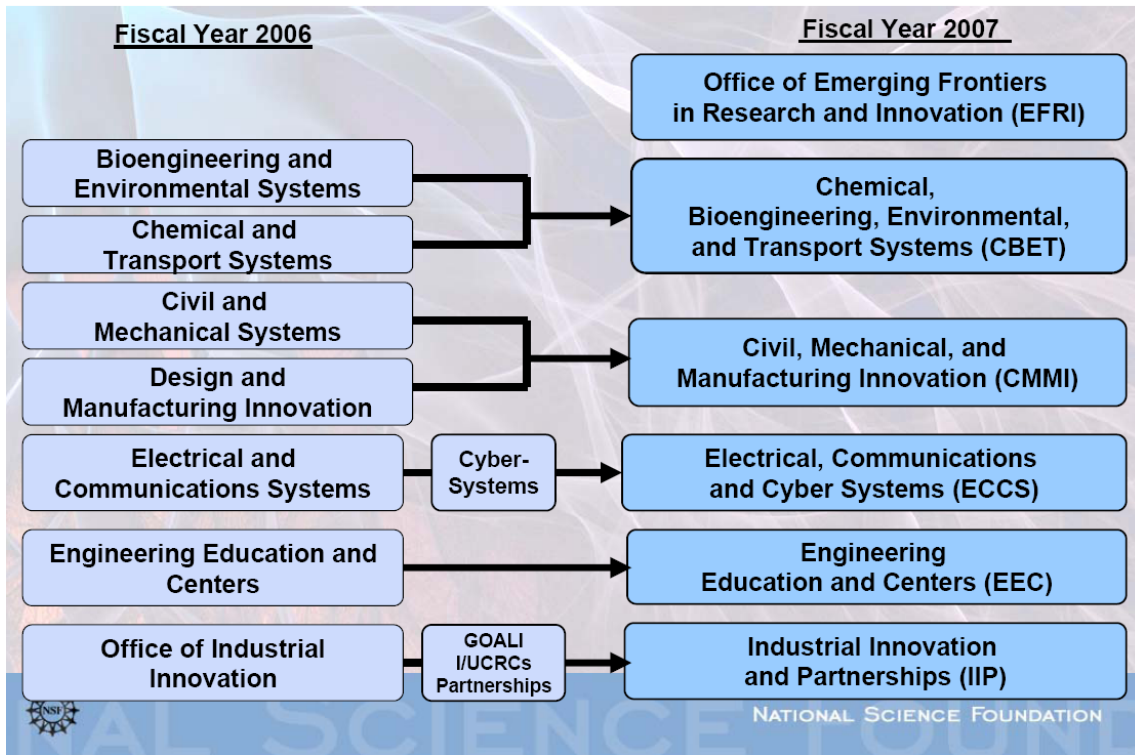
Fiscal Year 2006

Fiscal Year 2007

Office of Emerging Frontiers in Research and Innovation (EFRI)

Bioengineering and Environmental Systems

Chemical and Transport Systems

Chemical, Bioengineering, Environmental, and Transport Systems (CBET)

Civil and Mechanical Systems

Design and Manufacturing Innovation

Civil, Mechanical, and Manufacturing Innovation (CMMI)

Electrical and Communications Systems

Cyber-Systems

Electrical, Communications and Cyber Systems (ECCS)

Engineering Education and Centers

Engineering Education and Centers (EEC)

Office of Industrial Innovation

GOALI I/UCRCs Partnerships

Industrial Innovation and Partnerships (IIP)

NSF

NATIONAL SCIENCE FOUNDATION

NAL SCIENCE FOUND